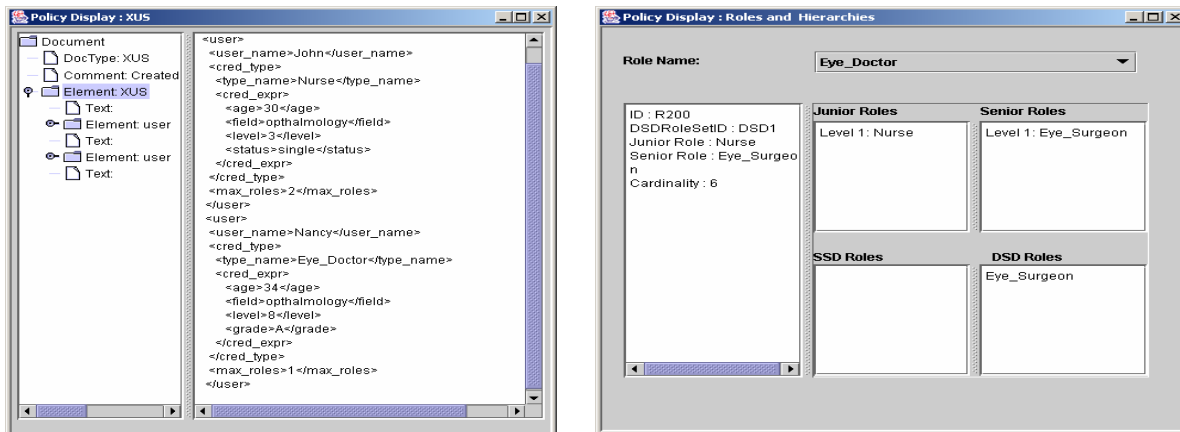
Policy Display : XUS

Document
DocType: XUS
Comment: Created
Element: XUS
Text:
Element: user
Text:
Element: user
Text:

<user>
<user_name>John</user_name>
<cred_type>
<type_name>Nurse</type_name>
<cred_expr>
<age>30</age>
<field>opthalmology</field>
<level>3</level>
<status>single</status>
</cred_expr>
</cred_type>
<max_roles>2</max_roles>
</user>
<user>
<user_name>Nancy</user_name>
<cred_type>
<type_name>Eye_Doctor</type_name>
<cred_expr>
<age>34</age>
<field>opthalmology</field>
<level>8</level>
<grade>A</grade>
</cred_expr>
</cred_type>
<max_roles>1</max_roles>
</user>

Policy Display : Roles and Hierarchies

Role Name: Eye_Doctor

ID : R200
DSDRoleSetID : DSD1
Junior Role : Nurse
Senior Role : Eye_Surgeon
Cardinality : 6

Junior Roles
Level 1: Nurse

Senior Roles
Level 1: Eye_Surgeon

SSD Roles

DSD Roles
Eye_Surgeon